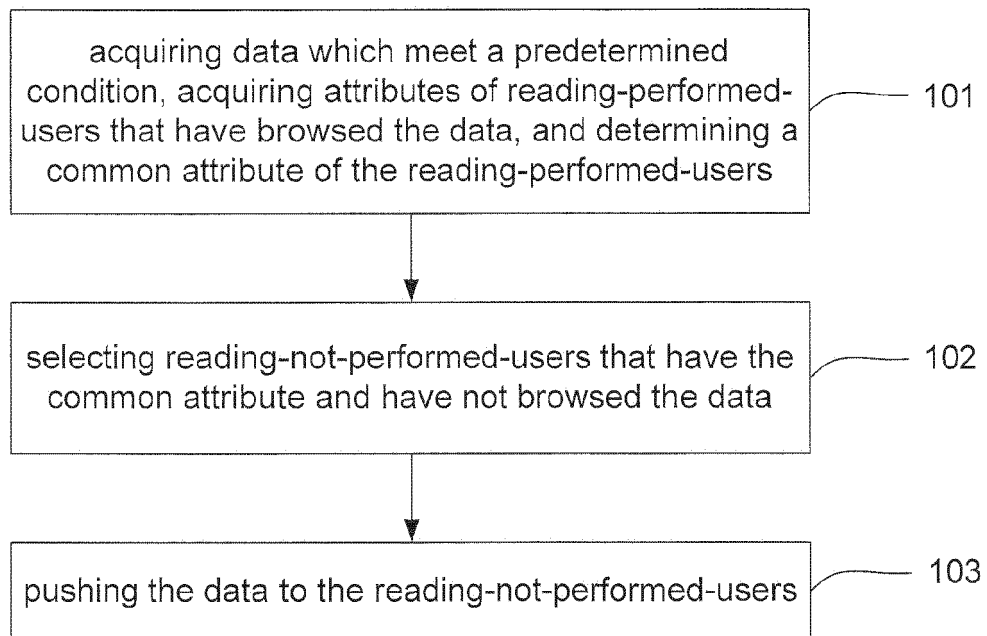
acquiring data which meet a predetermined condition, acquiring attributes of reading-performed-users that have browsed the data, and determining a common attribute of the reading-performed-users

101

selecting reading-not-performed-users that have the common attribute and have not browsed the data

102

pushing the data to the reading-not-performed-users

103